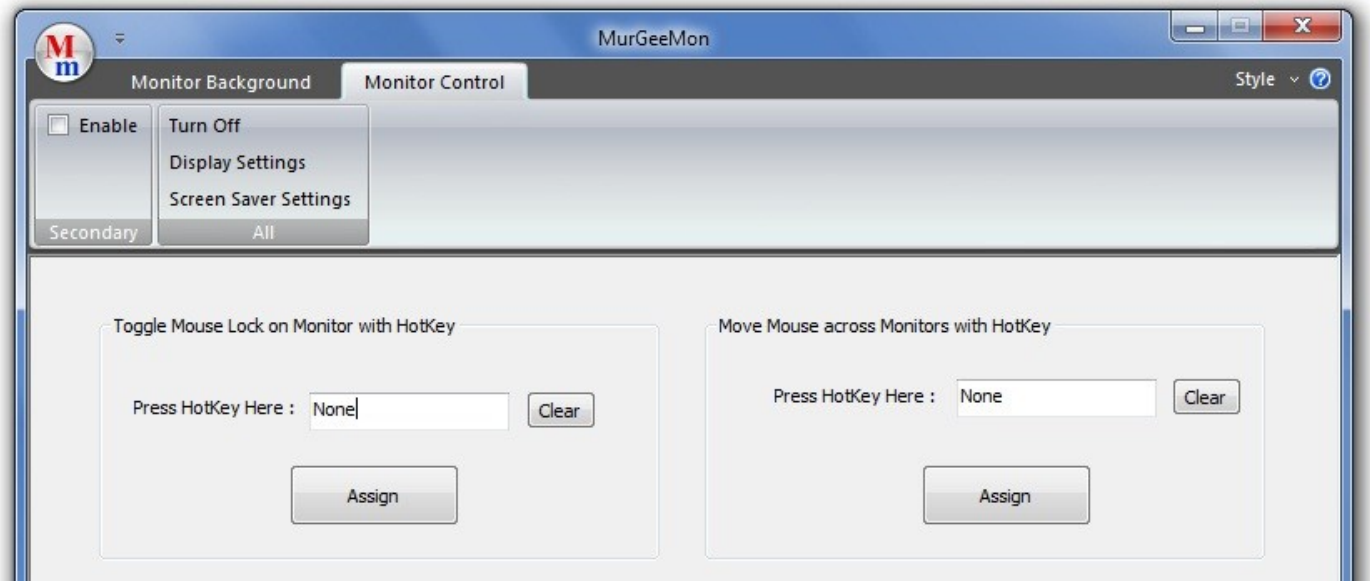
Mm

MurGeeMon

Monitor Background
Monitor Control

Style

Enable
Secondary

Turn Off
Display Settings
Screen Saver Settings
All

Toggle Mouse Lock on Monitor with HotKey

Press HotKey Here : None
Clear

Assign

Move Mouse across Monitors with HotKey

Press HotKey Here : None
Clear

Assign